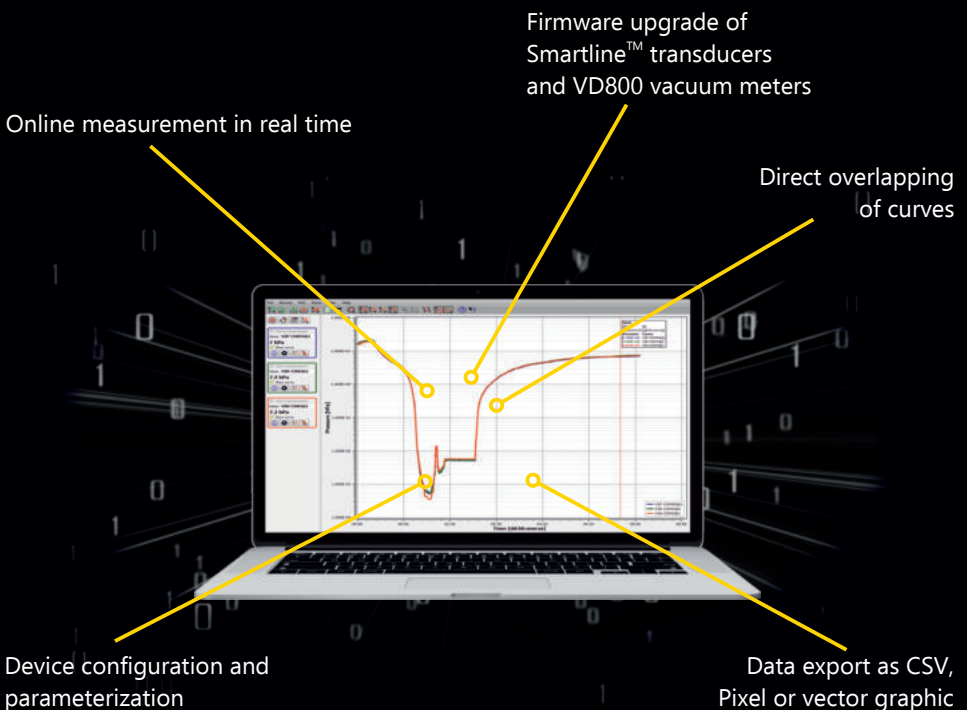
Firmware upgrade of Smartline™ transducers and VD800 vacuum meters

Online measurement in real time

Direct overlapping of curves

Device configuration and parameterization

Data export as CSV, Pixel or vector graphic